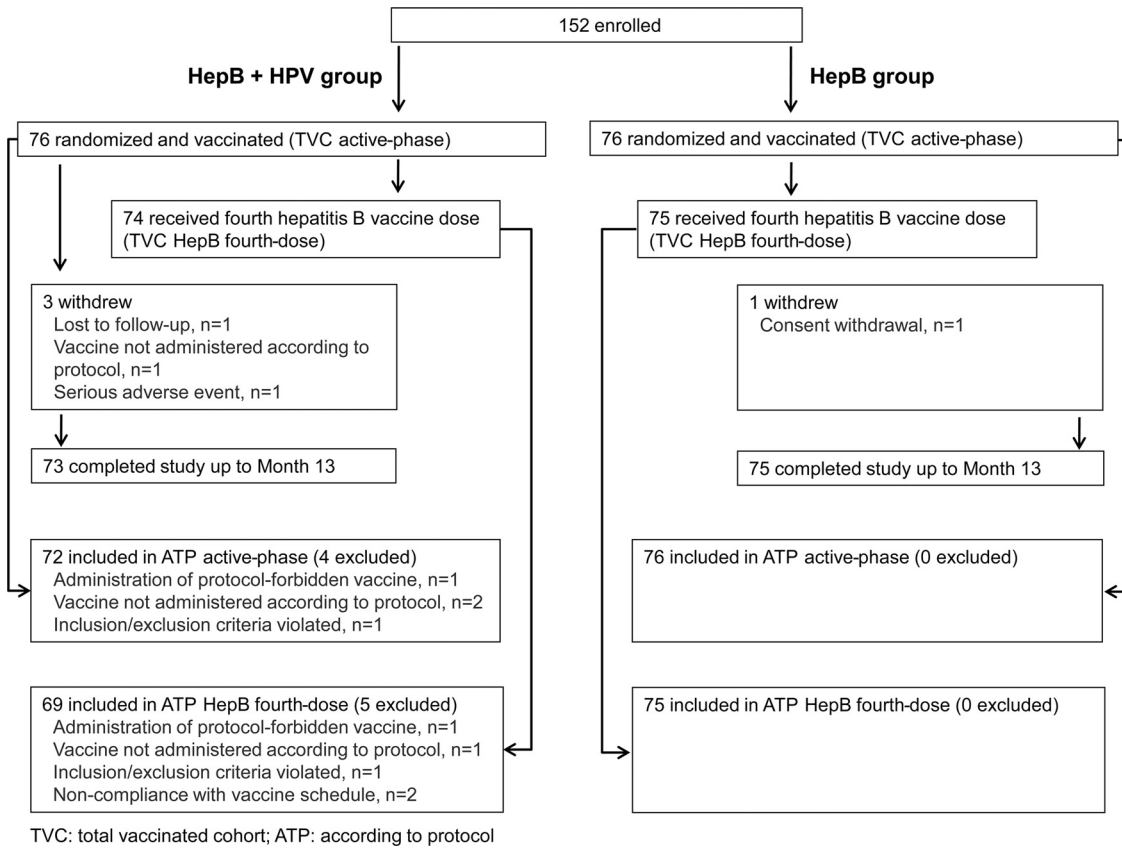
152 enrolled

HepB + HPV group

HepB group

76 randomized and vaccinated (TVC active-phase)

76 randomized and vaccinated (TVC active-phase)

74 received fourth hepatitis B vaccine dose (TVC HepB fourth-dose)

75 received fourth hepatitis B vaccine dose (TVC HepB fourth-dose)

3 withdrew
Lost to follow-up, n=1
Vaccine not administered according to protocol, n=1
Serious adverse event, n=1

1 withdrew
Consent withdrawal, n=1

73 completed study up to Month 13

75 completed study up to Month 13

72 included in ATP active-phase (4 excluded)
Administration of protocol-forbidden vaccine, n=1
Vaccine not administered according to protocol, n=2
Inclusion/exclusion criteria violated, n=1

76 included in ATP active-phase (0 excluded)

69 included in ATP HepB fourth-dose (5 excluded)
Administration of protocol-forbidden vaccine, n=1
Vaccine not administered according to protocol, n=1
Inclusion/exclusion criteria violated, n=1
Non-compliance with vaccine schedule, n=2

75 included in ATP HepB fourth-dose (0 excluded)

TVC: total vaccinated cohort; ATP: according to protocol